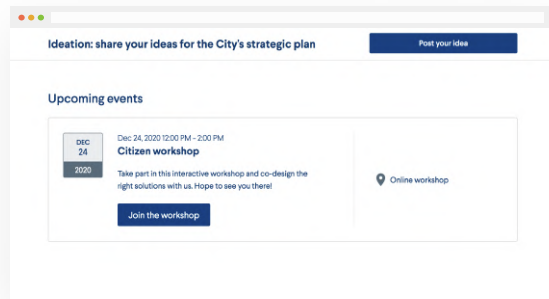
Ideation: share your ideas for the City's strategic plan

Post your idea

Upcoming events

DEC
24
2020

Dec 24, 2020 12:00 PM - 2:00 PM
Citizen workshop

Take part in this interactive workshop and co-design the right solutions with us. Hope to see you there!

Join the workshop

Online workshop